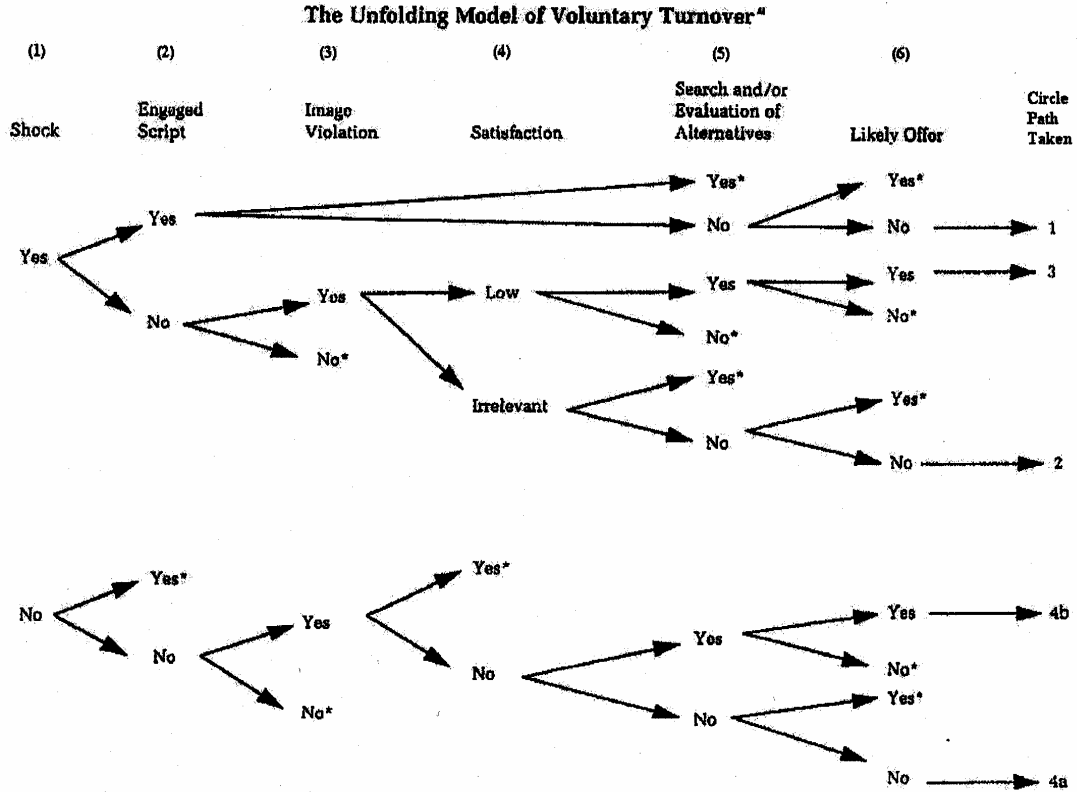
The Unfolding Model of Voluntary Turnover$^a$

(1) Shock

(2) Engaged Script

(3) Image Violation

(4) Satisfaction

(5) Search and/or Evaluation of Alternatives

(6) Likely Offer

Circle Path Taken

Yes

Yes

Yes*

No

Yes*

No

1

No

Yes

Low

Yes

Yes

3

No*

No*

No*

Irrelevant

Yes*

No

Yes*

No

2

No

Yes*

No

Yes

Yes*

No

Yes

Yes

4b

No*

No*

No

Yes*

No

4a